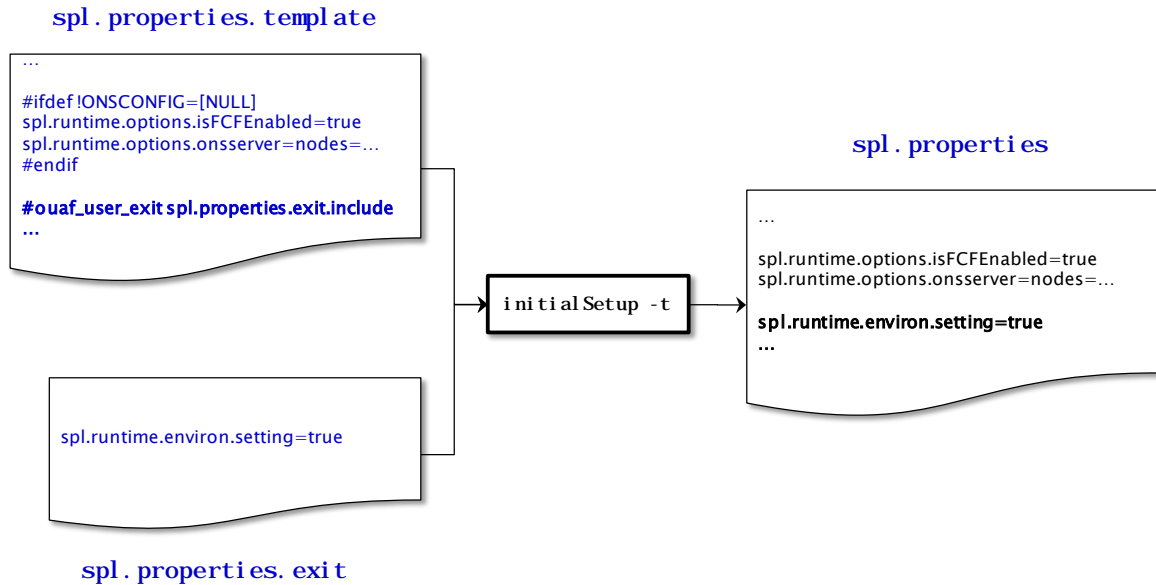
spl.properties.template

…

#ifdef !ONSCONFIG=[NULL]
spl.runtime.options.isFCFEnabled=true
spl.runtime.options.onsserver=nodes=…
#endif

#ouaf_user_exit spl.properties.exit.include
…

spl.runtime.environ.setting=true

spl.properties.exit

initialSetup -t

spl.properties

…

spl.runtime.options.isFCFEnabled=true
spl.runtime.options.onsserver=nodes=…

spl.runtime.environ.setting=true
…